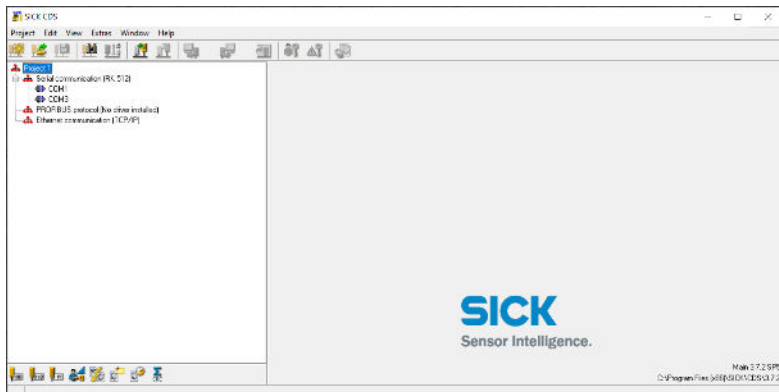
SICK CDS

Project Edit View Extras Window Help

Project 1
Serial communication (RS 232)
COM1
COM3
PROFIBUS protocol (No driver installed)
Ethernet communication (TCP/IP)

SICK
Sensor Intelligence.

Main 3.7.2 SP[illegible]
C:\Program Files (x86)\SICK\CDS\3.7.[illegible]